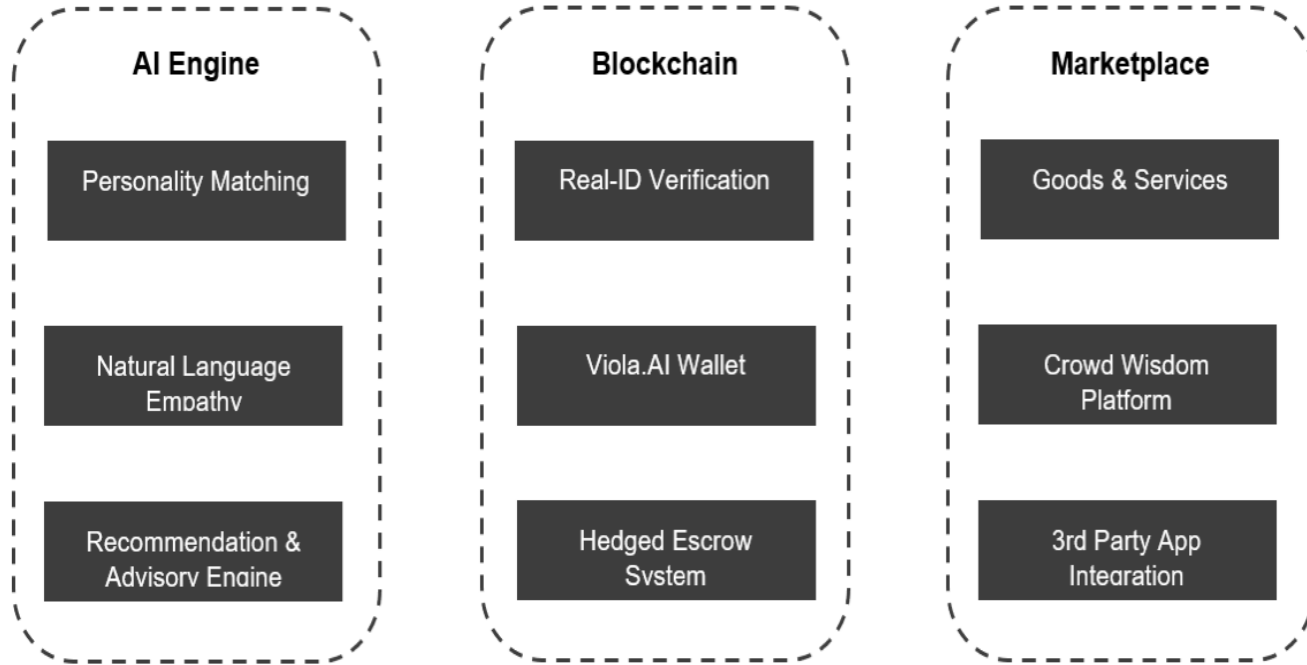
AI Engine

Personality Matching

Natural Language Empathy

Recommendation & Advisory Engine

Blockchain

Real-ID Verification

Viola.AI Wallet

Hedged Escrow System

Marketplace

Goods & Services

Crowd Wisdom Platform

3rd Party App Integration